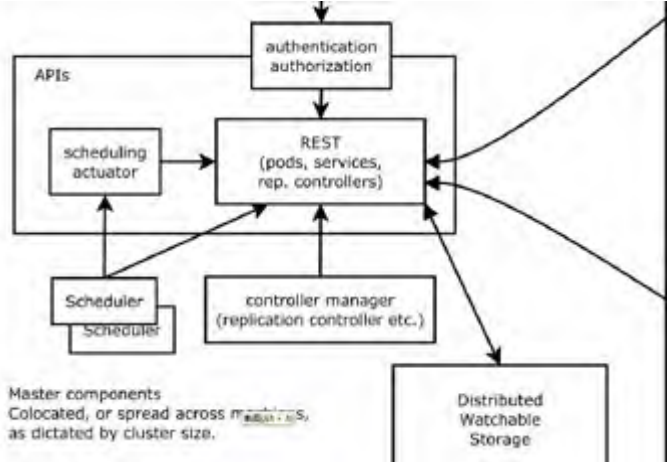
authentication authorization

APIs

scheduling actuator

REST (pods, services, rep. controllers)

Scheduler

Scheduler

controller manager (replication controller etc.)

Master components
Colocated, or spread across m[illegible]s, as dictated by cluster size.

Distributed Watchable Storage